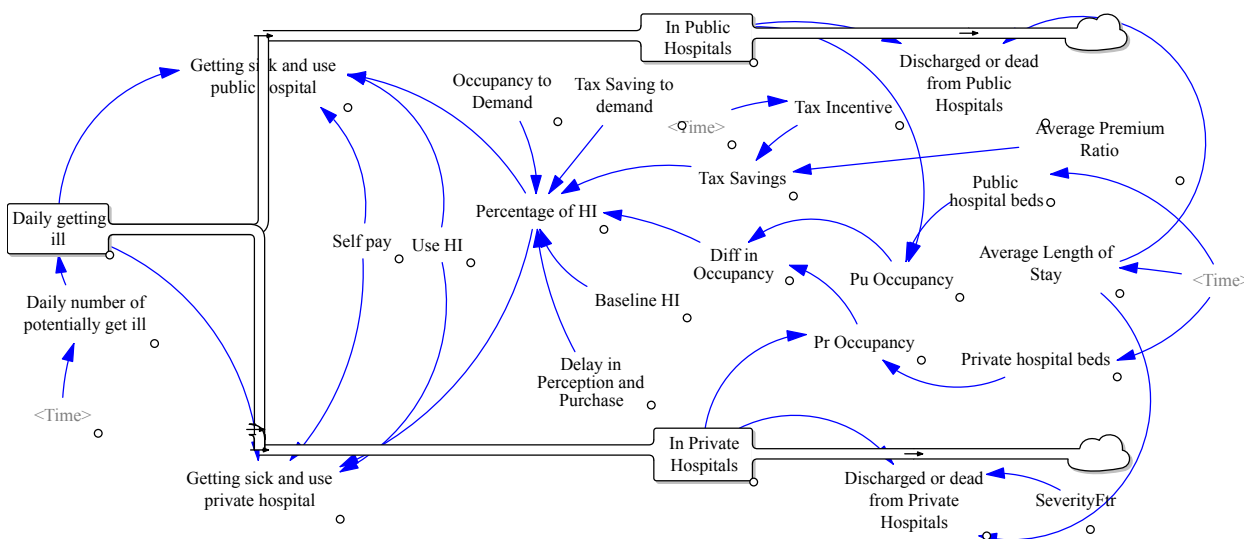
In Public Hospitals

Getting sick and use public hospital

Occupancy to Demand

Tax Saving to demand

Discharged or dead from Public Hospitals

<Time>

Tax Incentive

Average Premium Ratio

Tax Savings

Public hospital beds

Daily getting ill

Percentage of HI

Self pay

Use HI

Diff in Occupancy

Pu Occupancy

Average Length of Stay

<Time>

Daily number of potentially get ill

Baseline HI

Pr Occupancy

Private hospital beds

Delay in Perception and Purchase

<Time>

In Private Hospitals

Getting sick and use private hospital

Discharged or dead from Private Hospitals

SeverityFtr